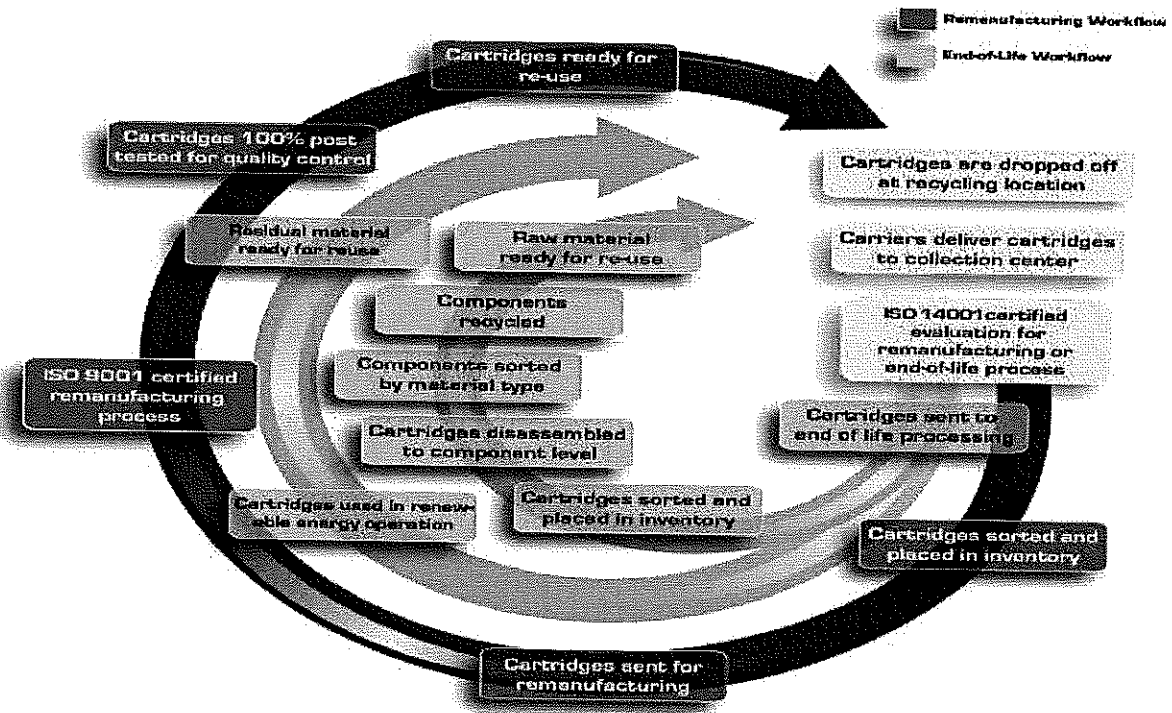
Remanufacturing Workflow

End-of-Life Workflow

Cartridges ready for re-use

Cartridges 100% post tested for quality control

Cartridges are dropped off at recycling location

Residual material ready for reuse

Raw material ready for re-use

Carriers deliver cartridges to collection center

Components recycled

ISO 14001 certified evaluation for remanufacturing or end-of-life process

Components sorted by material type

ISO 9001 certified remanufacturing process

Cartridges sent to end of life processing

Cartridges disassembled to component level

Cartridges used in renewable energy operation

Cartridges sorted and placed in inventory

Cartridges sorted and placed in inventory

Cartridges sent for remanufacturing